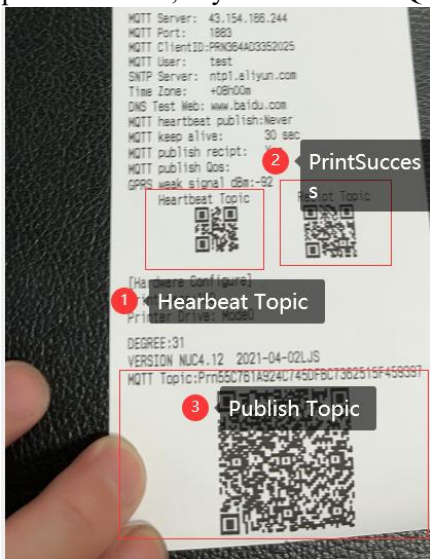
MQTT Server: 43.154.166.244
MQTT Port: 1883
MQTT ClientID:PRN364A03352025
MQTT User: test
SNTP Server: ntp1.aliyun.com
Time Zone: +08h00m
DNS Test Web: www.baidu.com
MQTT heartbeat publish:Never
MQTT keep alive: 30 sec
MQTT publish recipt: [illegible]
MQTT publish Qos: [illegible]
GPRS weak signal dBm:-92

2 PrintSuccess

Heartbeat Topic

Receipt Topic

[Hardware Configure]

1 Hearbeat Topic

Printer Drive: Mode0

DEGREE:31
VERSION NUC4.12 2021-04-02LJS
MQTT Topic:Prn55C7B1A924C745DFBC7362515F459397

3 Publish Topic